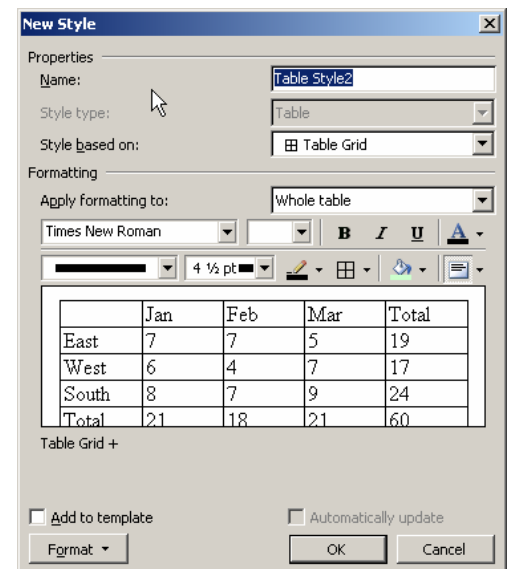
New Style

Properties

Name: Table Style2

Style type: Table

Style based on: Table Grid

Formatting

Apply formatting to: Whole table

Times New Roman

B I U A

4 ½ pt

|  | Jan | Feb | Mar | Total |
|---|---|---|---|---|
| East | 7 | 7 | 5 | 19 |
| West | 6 | 4 | 7 | 17 |
| South | 8 | 7 | 9 | 24 |
| Total | 21 | 18 | 21 | 60 |

Table Grid +

Add to template

Automatically update

Format

OK

Cancel